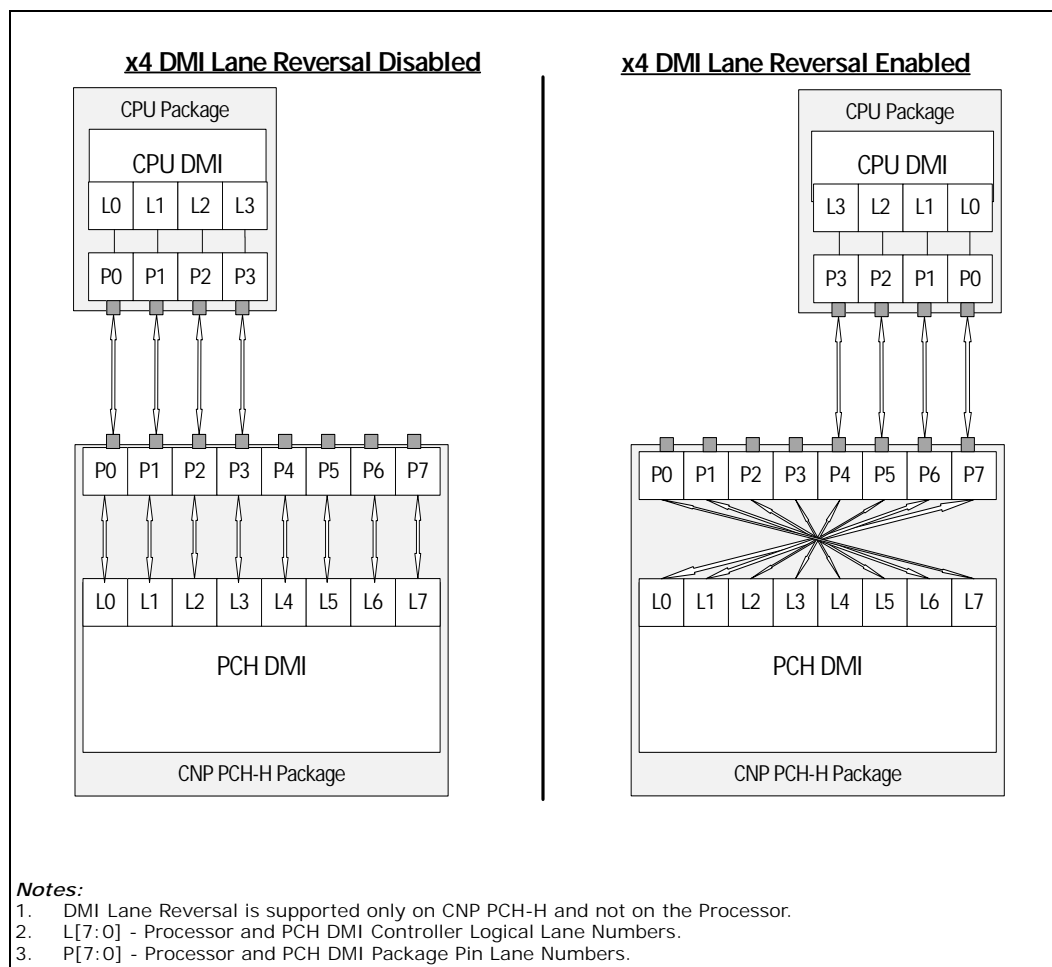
x4 DMI Lane Reversal Disabled

CPU Package

CPU DMI

L0 L1 L2 L3

P0 P1 P2 P3

P0 P1 P2 P3 P4 P5 P6 P7

L0 L1 L2 L3 L4 L5 L6 L7

PCH DMI

CNP PCH-H Package

x4 DMI Lane Reversal Enabled

CPU Package

CPU DMI

L3 L2 L1 L0

P3 P2 P1 P0

P0 P1 P2 P3 P4 P5 P6 P7

L0 L1 L2 L3 L4 L5 L6 L7

PCH DMI

CNP PCH-H Package

Notes:
1. DMI Lane Reversal is supported only on CNP PCH-H and not on the Processor.
2. L[7:0] - Processor and PCH DMI Controller Logical Lane Numbers.
3. P[7:0] - Processor and PCH DMI Package Pin Lane Numbers.